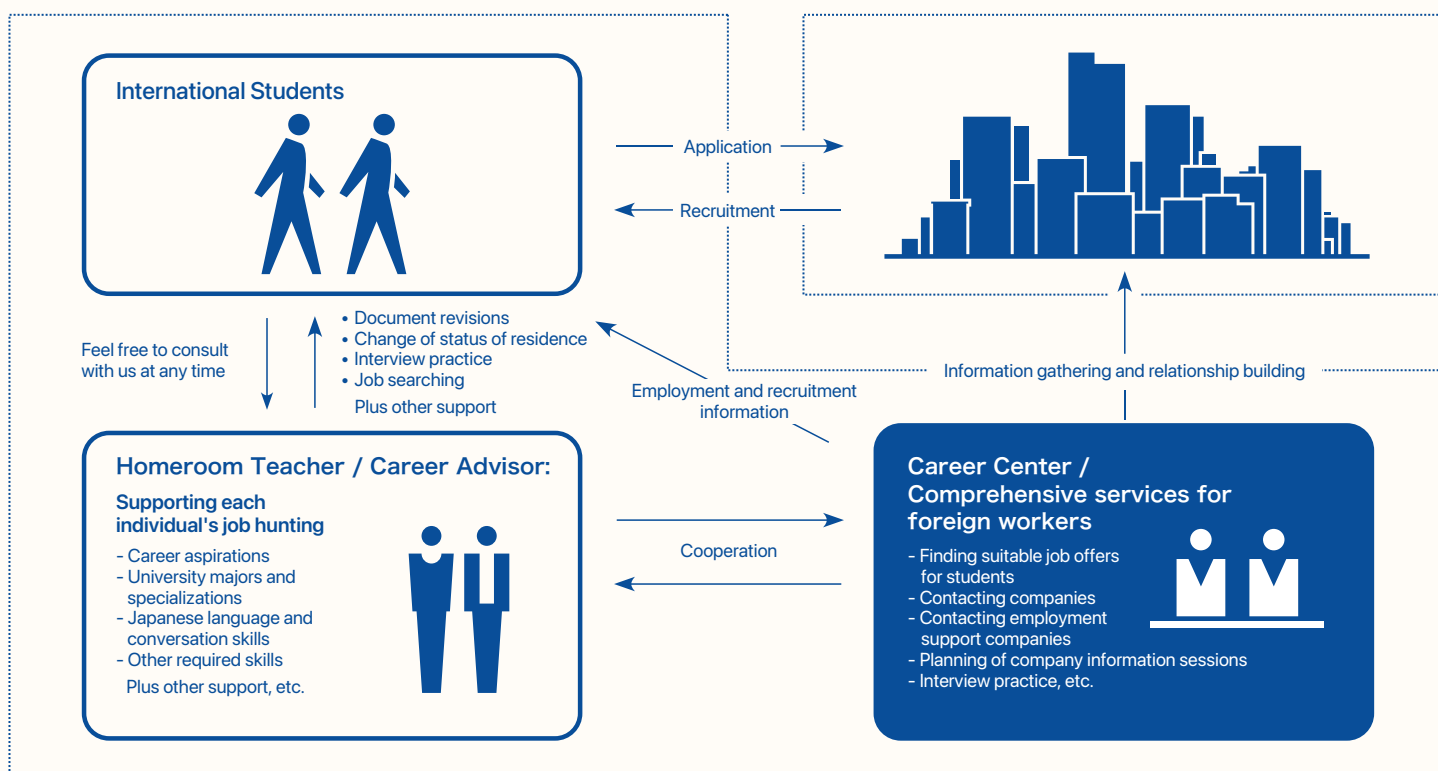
International Students

Application

Recruitment

Feel free to consult with us at any time

• Document revisions
• Change of status of residence
• Interview practice
• Job searching
Plus other support

Employment and recruitment information

Information gathering and relationship building

Homeroom Teacher / Career Advisor:

Supporting each individual's job hunting

- Career aspirations
- University majors and specializations
- Japanese language and conversation skills
- Other required skills
Plus other support, etc.

Cooperation

Career Center / Comprehensive services for foreign workers

- Finding suitable job offers for students
- Contacting companies
- Contacting employment support companies
- Planning of company information sessions
- Interview practice, etc.